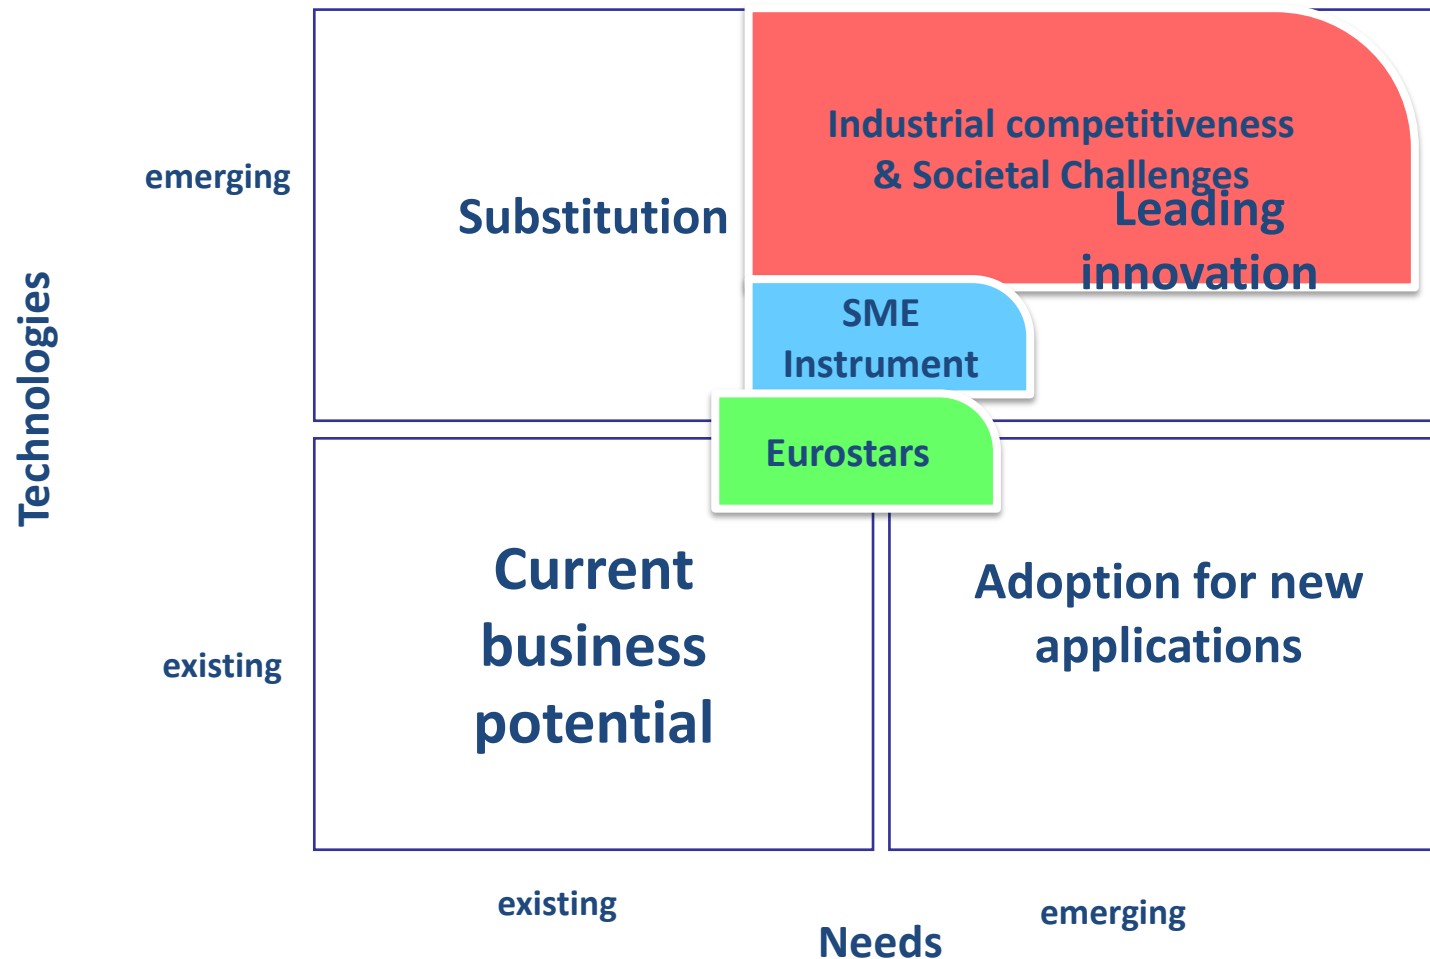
Technologies

emerging

existing

Substitution

Industrial competitiveness & Societal Challenges

Leading innovation

SME Instrument

Eurostars

Current business potential

Adoption for new applications

existing

Needs

emerging